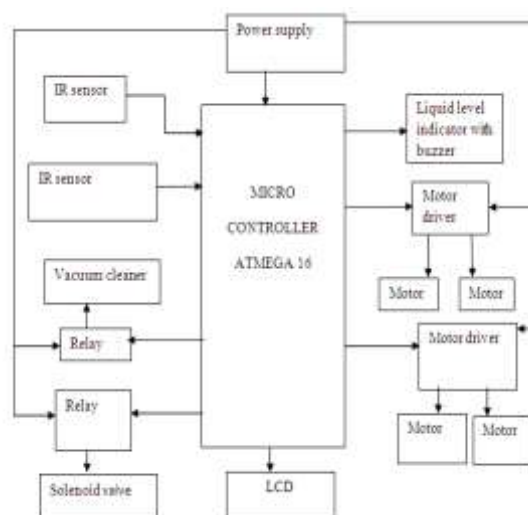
Power supply

IR sensor

IR sensor

MICRO CONTROLLER ATMEGA 16

Liquid level indicator with buzzer

Motor driver

Motor

Motor

Vacuum cleaner

Relay

Motor driver

Relay

Motor

Motor

Solenoid valve

LCD